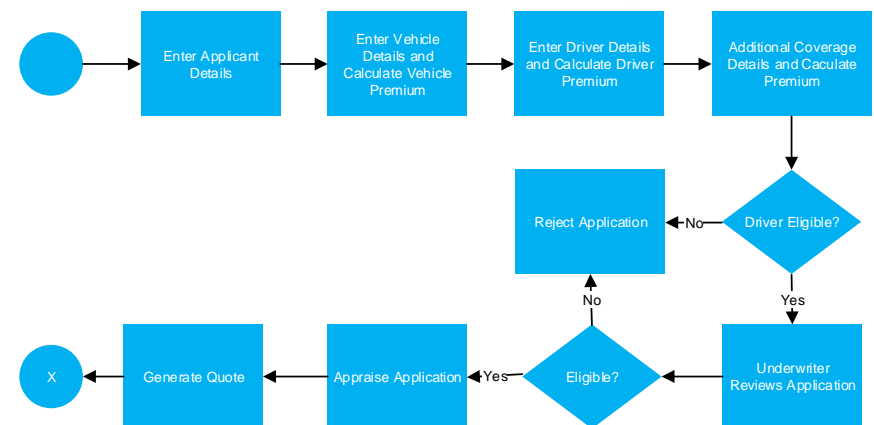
Enter Applicant Details

Enter Vehicle Details and Calculate Vehicle Premium

Enter Driver Details and Calculate Driver Premium

Additional Coverage Details and Caculate Premium

Driver Eligible?

No

Reject Application

Yes

Underwriter Reviews Application

Eligible?

No

Yes

Appraise Application

Generate Quote

X